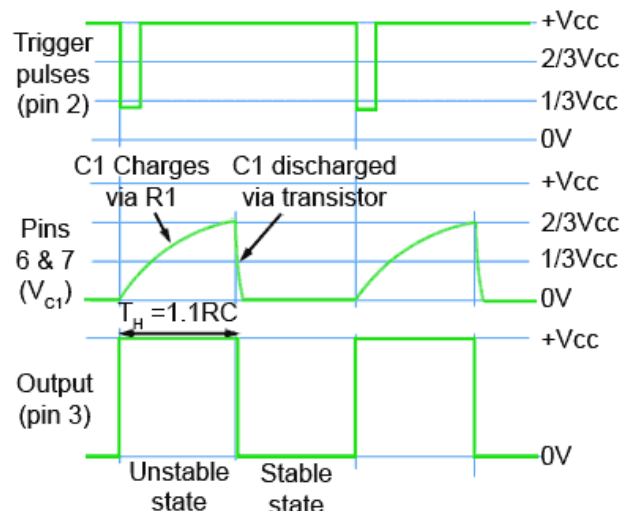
Trigger pulses (pin 2)

+Vcc
2/3Vcc
1/3Vcc
0V

C1 Charges via R1
C1 discharged via transistor

+Vcc
2/3Vcc
1/3Vcc
0V

Pins 6 & 7 ($V_{C1}$)

$T_H$ =1.1RC

+Vcc

Output (pin 3)

0V

Unstable state
Stable state